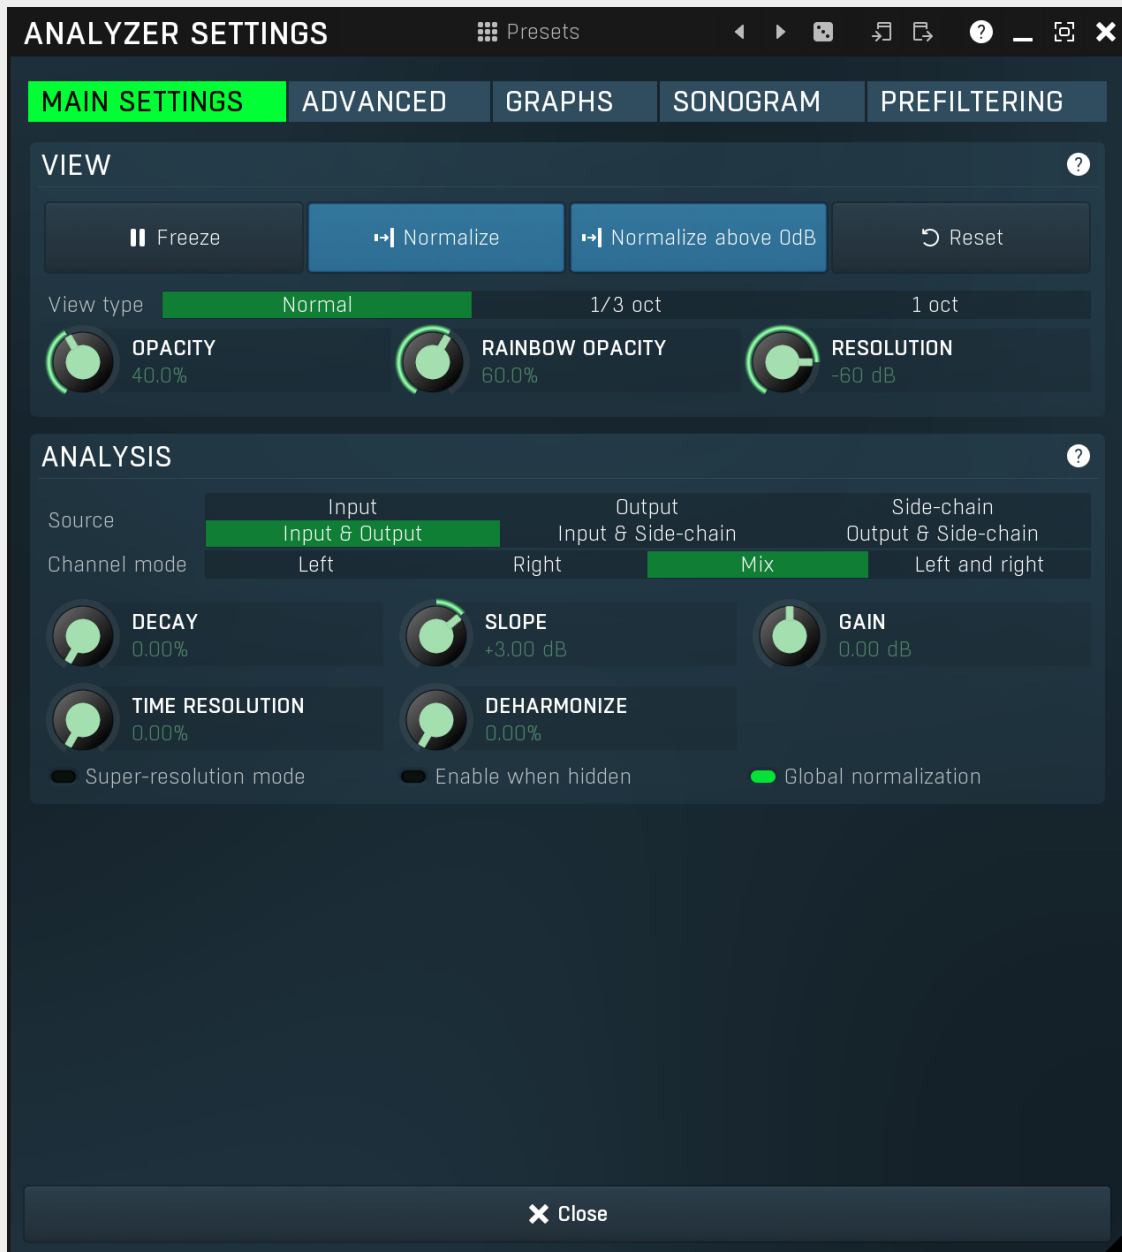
ANALYZER SETTINGS
Presets

MAIN SETTINGS
ADVANCED
GRAPHS
SONOGRAM
PREFILTERING

VIEW
?

Freeze
Normalize
Normalize above 0dB
Reset

View type
Normal
1/3 oct
1 oct

OPACITY
40.0%
RAINBOW OPACITY
60.0%
RESOLUTION
-60 dB

ANALYSIS
?

Source
Input
Output
Side-chain
Input & Output
Input & Side-chain
Output & Side-chain

Channel mode
Left
Right
Mix
Left and right

DECAY
0.00%
SLOPE
+3.00 dB
GAIN
0.00 dB

TIME RESOLUTION
0.00%
DEHARMONIZE
0.00%

Super-resolution mode
Enable when hidden
Global normalization

Close